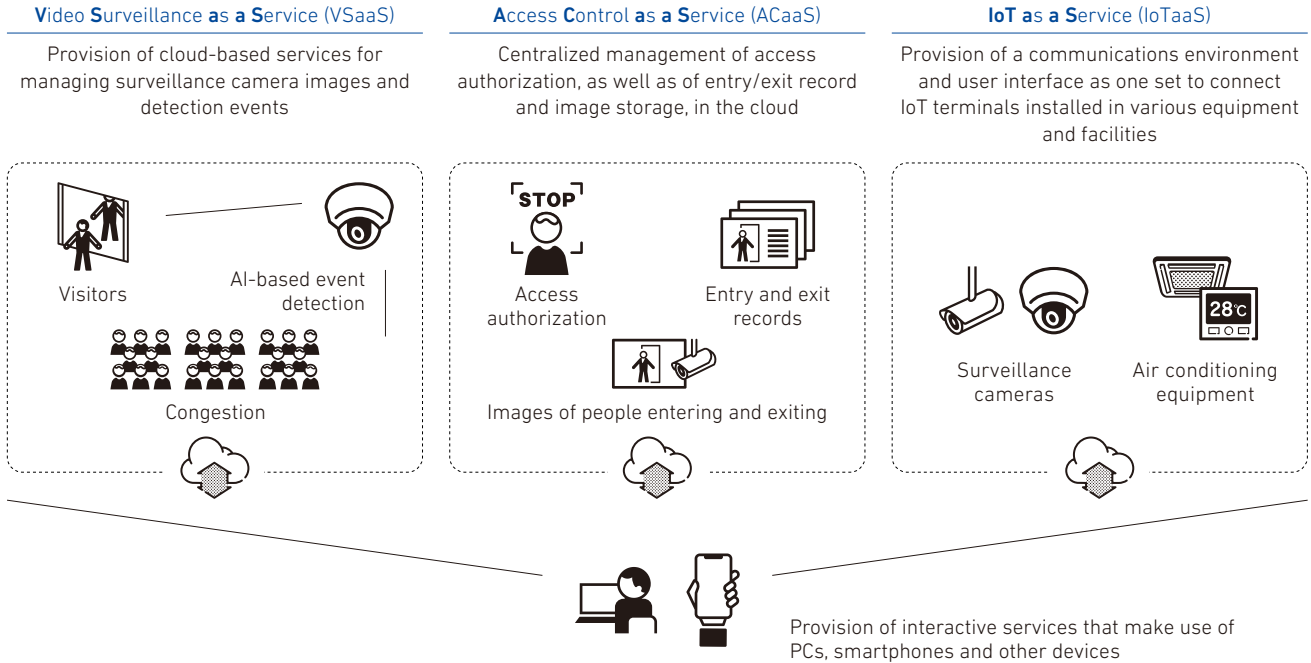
Video Surveillance as a Service (VSaaS)

Provision of cloud-based services for managing surveillance camera images and detection events

Visitors

AI-based event detection

Congestion

Access Control as a Service (ACaaS)

Centralized management of access authorization, as well as of entry/exit record and image storage, in the cloud

STOP

Access authorization

Entry and exit records

Images of people entering and exiting

IoT as a Service (IoTaaS)

Provision of a communications environment and user interface as one set to connect IoT terminals installed in various equipment and facilities

Surveillance cameras

28℃

Air conditioning equipment

Provision of interactive services that make use of PCs, smartphones and other devices